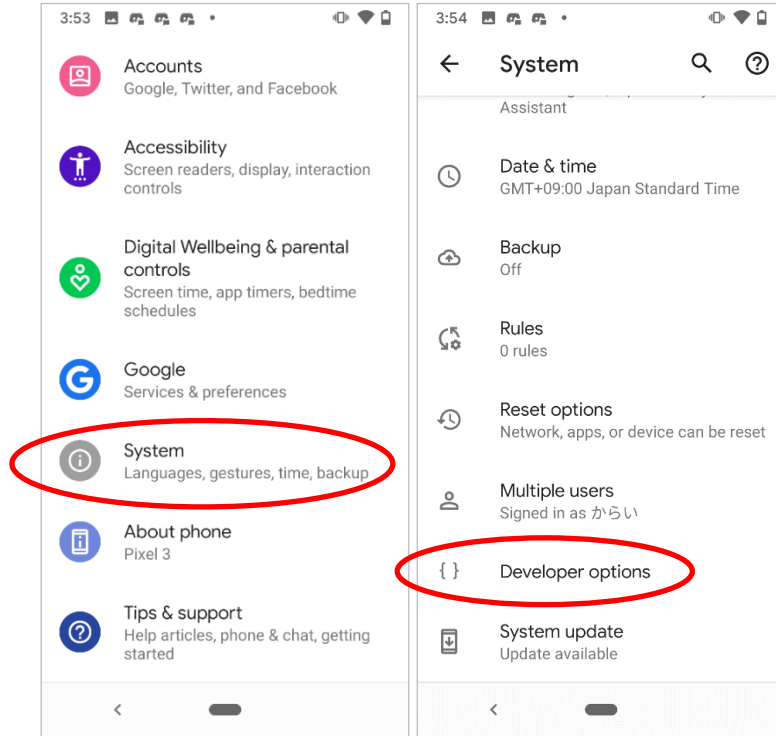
3:53

Accounts
Google, Twitter, and Facebook

Accessibility
Screen readers, display, interaction controls

Digital Wellbeing & parental controls
Screen time, app timers, bedtime schedules

Google
Services & preferences

System
Languages, gestures, time, backup

About phone
Pixel 3

Tips & support
Help articles, phone & chat, getting started

3:54

System

Assistant

Date & time
GMT+09:00 Japan Standard Time

Backup
Off

Rules
0 rules

Reset options
Network, apps, or device can be reset

Multiple users
Signed in as からい

{ }

Developer options

System update
Update available